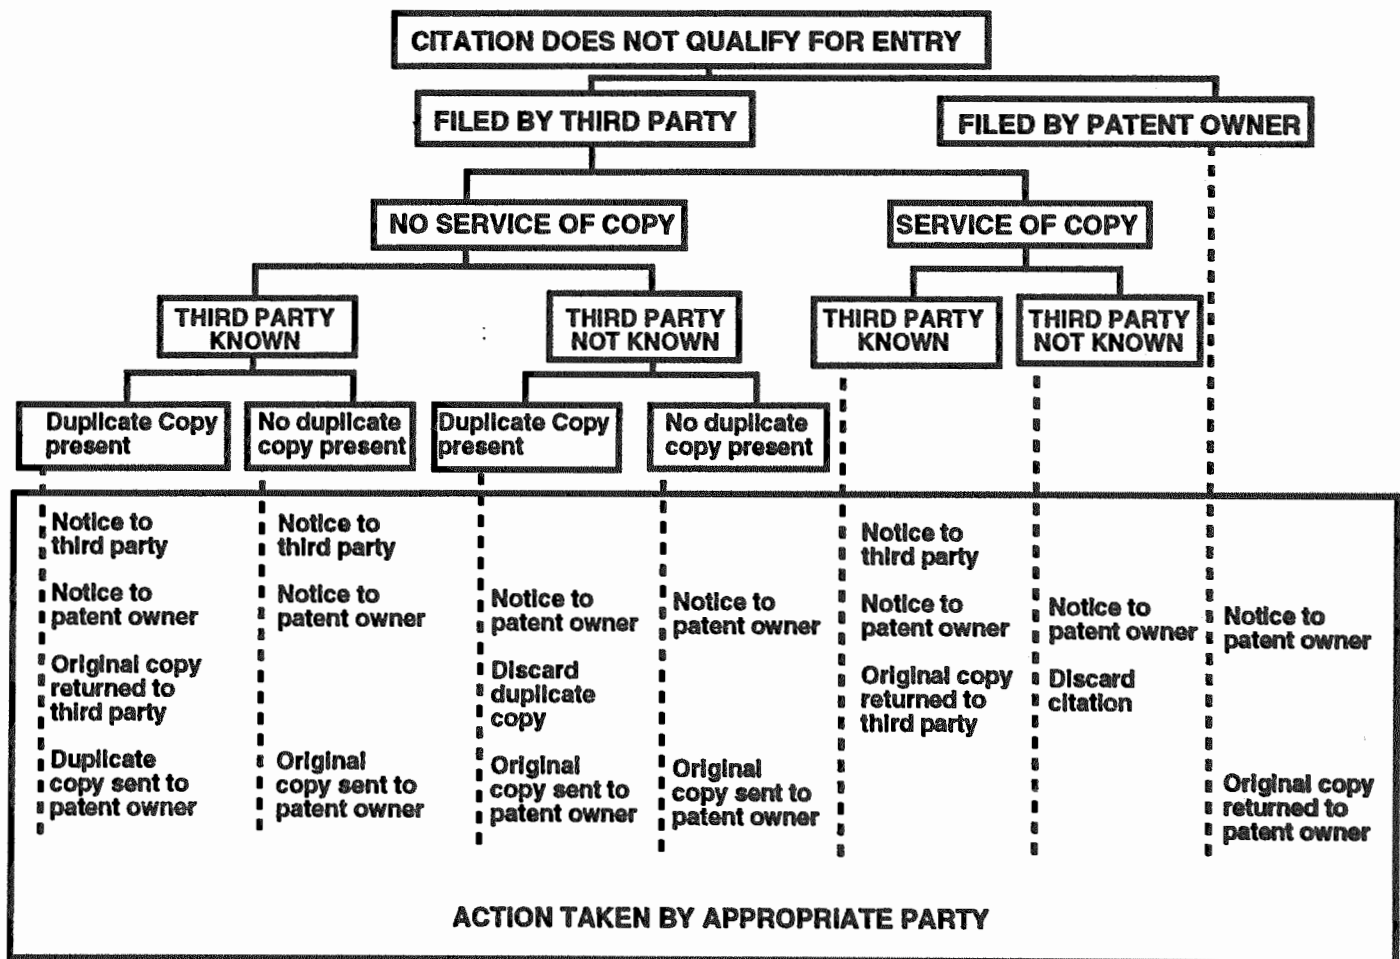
CITATION DOES NOT QUALIFY FOR ENTRY

FILED BY THIRD PARTY

FILED BY PATENT OWNER

NO SERVICE OF COPY

SERVICE OF COPY

THIRD PARTY KNOWN

THIRD PARTY NOT KNOWN

THIRD PARTY KNOWN

THIRD PARTY NOT KNOWN

Duplicate Copy present

No duplicate copy present

Duplicate Copy present

No duplicate copy present

Notice to third party

Notice to patent owner

Original copy returned to third party

Duplicate copy sent to patent owner

Notice to third party

Notice to patent owner

Original copy sent to patent owner

Notice to patent owner

Discard duplicate copy

Original copy sent to patent owner

Notice to patent owner

Original copy sent to patent owner

Notice to third party

Notice to patent owner

Original copy returned to third party

Notice to patent owner

Discard citation

Notice to patent owner

Original copy returned to patent owner

ACTION TAKEN BY APPROPRIATE PARTY